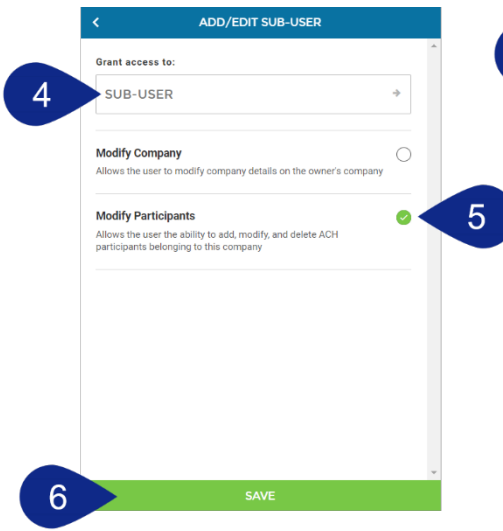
ADD/EDIT SUB-USER

Grant access to:

4

SUB-USER

Modify Company

Allows the user to modify company details on the owner's company

Modify Participants

Allows the user the ability to add, modify, and delete ACH participants belonging to this company

5

6

SAVE